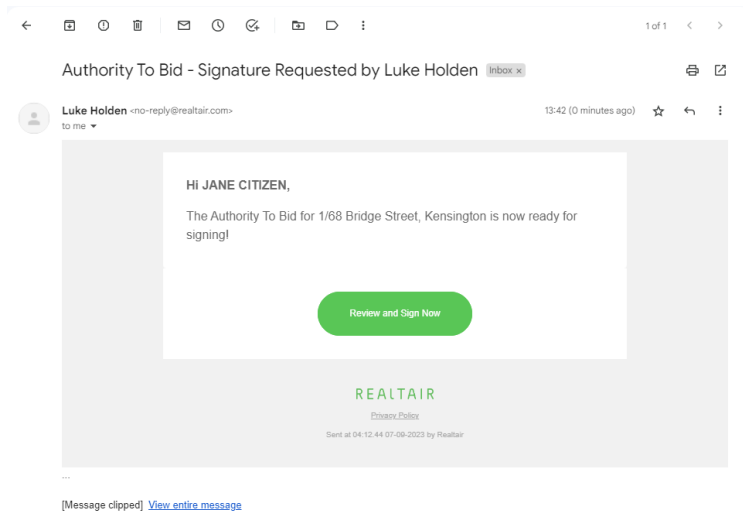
1 of 1

Authority To Bid - Signature Requested by Luke Holden Inbox ×

Luke Holden <no-reply@realtair.com>
to me

13:42 (0 minutes ago)

Hi JANE CITIZEN,

The Authority To Bid for 1/68 Bridge Street, Kensington is now ready for signing!

Review and Sign Now

REALTAIR

Privacy Policy

Sent at 04:12.44 07-09-2023 by Realtair

...

[Message clipped] View entire message